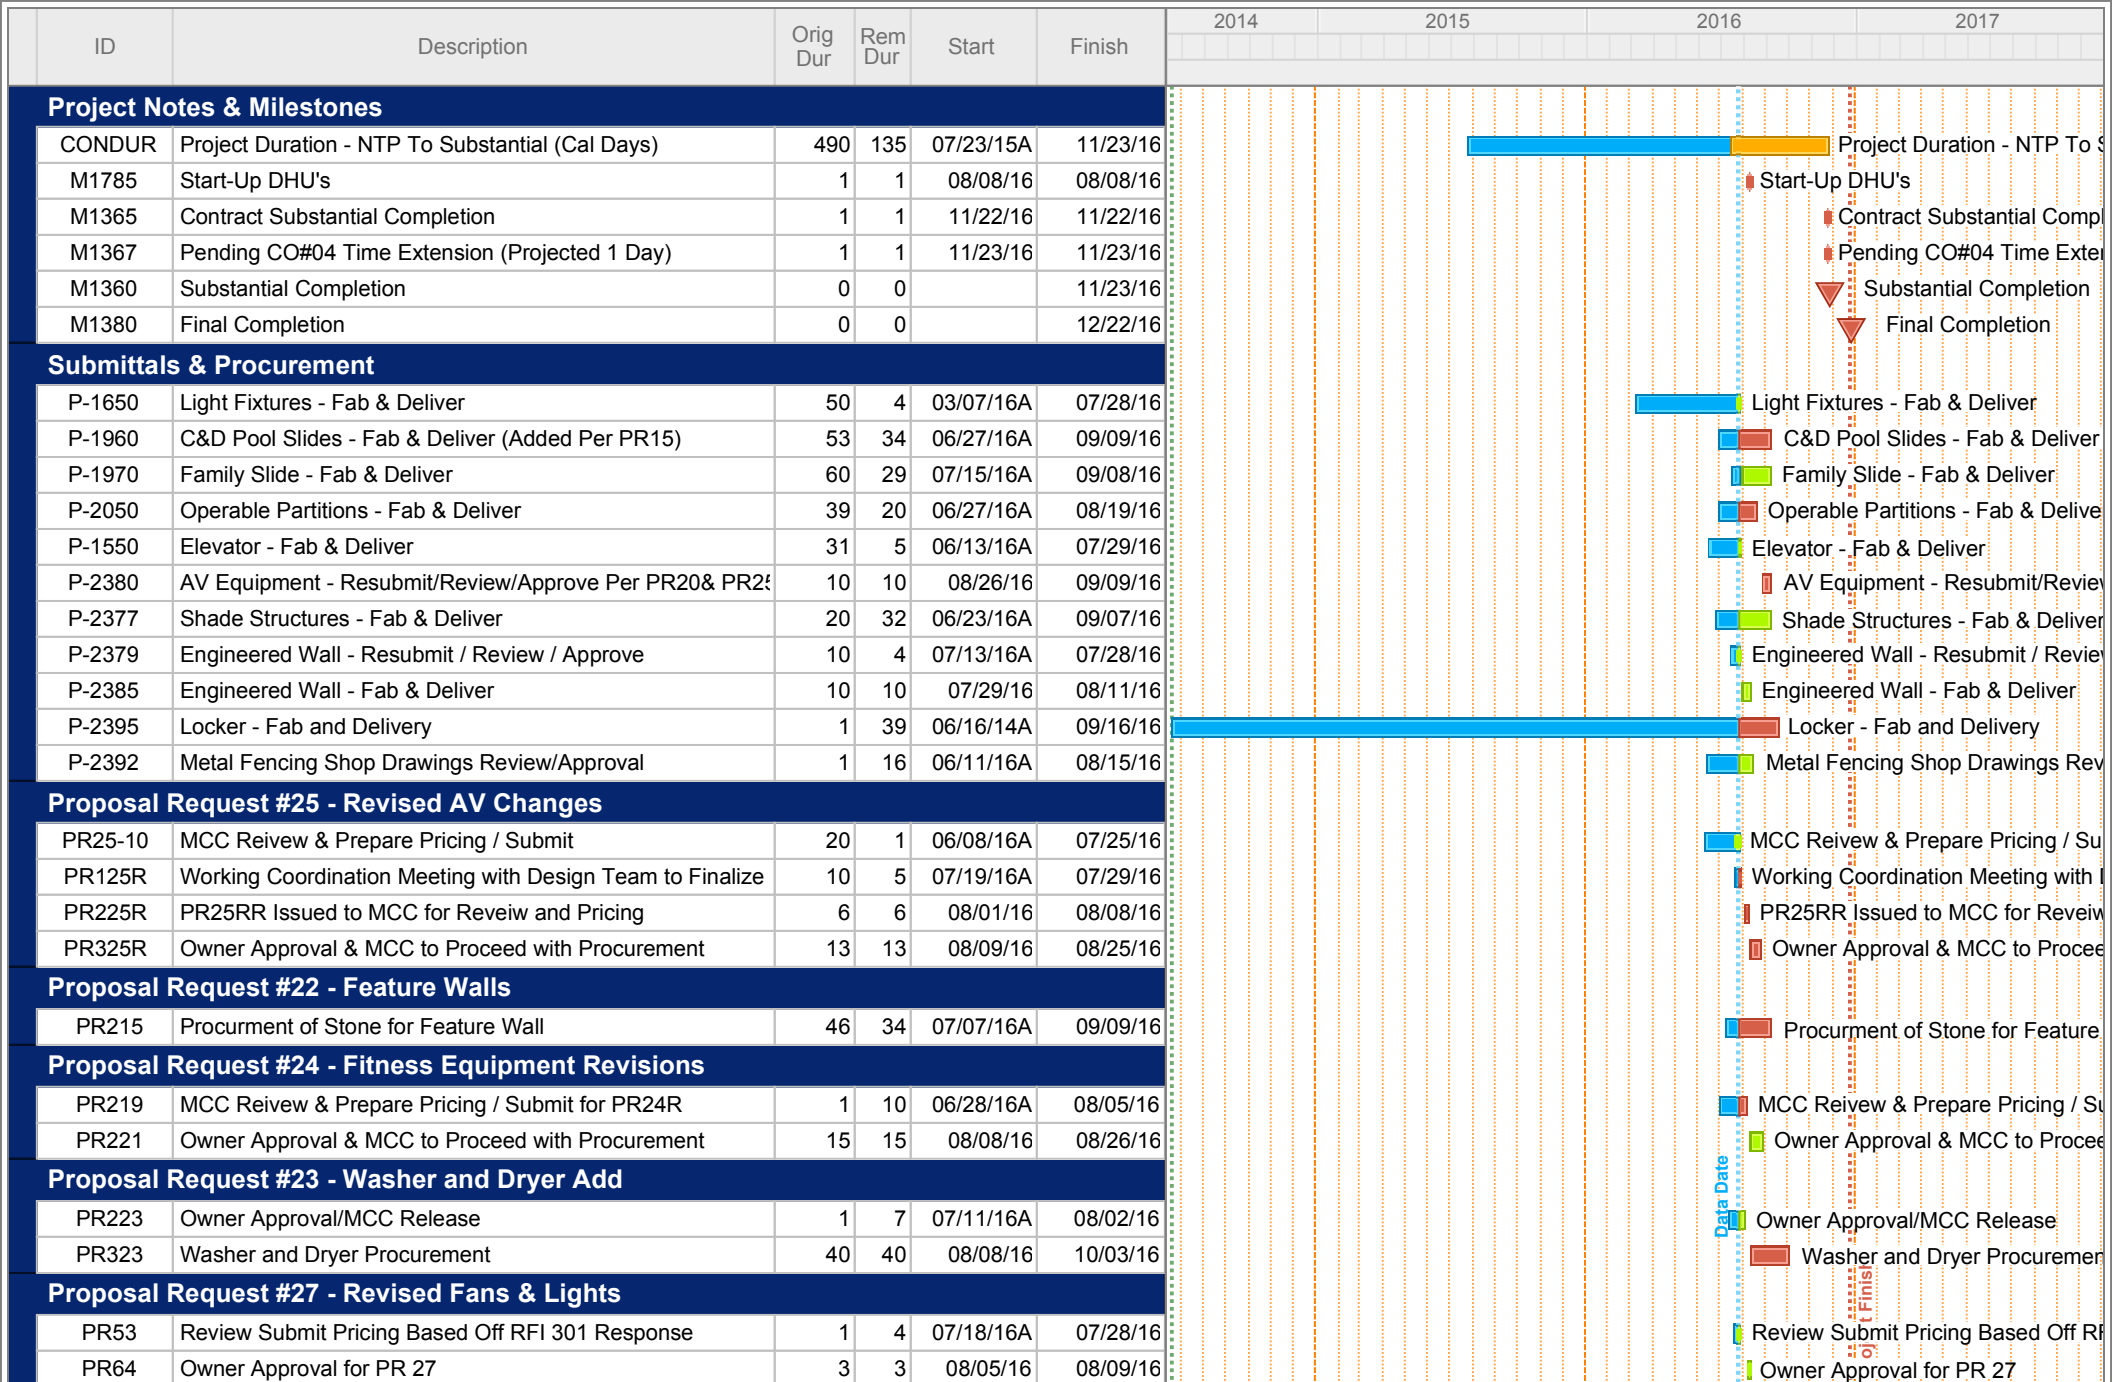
| ID | Description | Orig Dur | Rem Dur | Start | Finish |
|---|---|---|---|---|---|
| **Project Notes & Milestones** | | | | | |
| CONDUR | Project Duration - NTP To Substantial (Cal Days) | 490 | 135 | 07/23/15A | 11/23/16 |
| M1785 | Start-Up DHU's | 1 | 1 | 08/08/16 | 08/08/16 |
| M1365 | Contract Substantial Completion | 1 | 1 | 11/22/16 | 11/22/16 |
| M1367 | Pending CO#04 Time Extension (Projected 1 Day) | 1 | 1 | 11/23/16 | 11/23/16 |
| M1360 | Substantial Completion | 0 | 0 | | 11/23/16 |
| M1380 | Final Completion | 0 | 0 | | 12/22/16 |
| **Submittals & Procurement** | | | | | |
| P-1650 | Light Fixtures - Fab & Deliver | 50 | 4 | 03/07/16A | 07/28/16 |
| P-1960 | C&D Pool Slides - Fab & Deliver (Added Per PR15) | 53 | 34 | 06/27/16A | 09/09/16 |
| P-1970 | Family Slide - Fab & Deliver | 60 | 29 | 07/15/16A | 09/08/16 |
| P-2050 | Operable Partitions - Fab & Deliver | 39 | 20 | 06/27/16A | 08/19/16 |
| P-1550 | Elevator - Fab & Deliver | 31 | 5 | 06/13/16A | 07/29/16 |
| P-2380 | AV Equipment - Resubmit/Review/Approve Per PR20& PR2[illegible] | 10 | 10 | 08/26/16 | 09/09/16 |
| P-2377 | Shade Structures - Fab & Deliver | 20 | 32 | 06/23/16A | 09/07/16 |
| P-2379 | Engineered Wall - Resubmit / Review / Approve | 10 | 4 | 07/13/16A | 07/28/16 |
| P-2385 | Engineered Wall - Fab & Deliver | 10 | 10 | 07/29/16 | 08/11/16 |
| P-2395 | Locker - Fab and Delivery | 1 | 39 | 06/16/14A | 09/16/16 |
| P-2392 | Metal Fencing Shop Drawings Review/Approval | 1 | 16 | 06/11/16A | 08/15/16 |
| **Proposal Request #25 - Revised AV Changes** | | | | | |
| PR25-10 | MCC Reivew & Prepare Pricing / Submit | 20 | 1 | 06/08/16A | 07/25/16 |
| PR125R | Working Coordination Meeting with Design Team to Finalize | 10 | 5 | 07/19/16A | 07/29/16 |
| PR225R | PR25RR Issued to MCC for Reveiw and Pricing | 6 | 6 | 08/01/16 | 08/08/16 |
| PR325R | Owner Approval & MCC to Proceed with Procurement | 13 | 13 | 08/09/16 | 08/25/16 |
| **Proposal Request #22 - Feature Walls** | | | | | |
| PR215 | Procurment of Stone for Feature Wall | 46 | 34 | 07/07/16A | 09/09/16 |
| **Proposal Request #24 - Fitness Equipment Revisions** | | | | | |
| PR219 | MCC Reivew & Prepare Pricing / Submit for PR24R | 1 | 10 | 06/28/16A | 08/05/16 |
| PR221 | Owner Approval & MCC to Proceed with Procurement | 15 | 15 | 08/08/16 | 08/26/16 |
| **Proposal Request #23 - Washer and Dryer Add** | | | | | |
| PR223 | Owner Approval/MCC Release | 1 | 7 | 07/11/16A | 08/02/16 |
| PR323 | Washer and Dryer Procurement | 40 | 40 | 08/08/16 | 10/03/16 |
| **Proposal Request #27 - Revised Fans & Lights** | | | | | |
| PR53 | Review Submit Pricing Based Off RFI 301 Response | 1 | 4 | 07/18/16A | 07/28/16 |
| PR64 | Owner Approval for PR 27 | 3 | 3 | 08/05/16 | 08/09/16 |

2014 2015 2016 2017

Project Duration - NTP To S
Start-Up DHU's
Contract Substantial Compl
Pending CO#04 Time Exte
Substantial Completion
Final Completion
Light Fixtures - Fab & Deliver
C&D Pool Slides - Fab & Deliver
Family Slide - Fab & Deliver
Operable Partitions - Fab & Delive
Elevator - Fab & Deliver
AV Equipment - Resubmit/Revie
Shade Structures - Fab & Deliver
Engineered Wall - Resubmit / Revie
Engineered Wall - Fab & Deliver
Locker - Fab and Delivery
Metal Fencing Shop Drawings Rev
MCC Reivew & Prepare Pricing / Su
Working Coordination Meeting with I
PR25RR Issued to MCC for Reveiw
Owner Approval & MCC to Procee
Procurment of Stone for Feature
MCC Reivew & Prepare Pricing / Su
Owner Approval & MCC to Procee
Data Date
Owner Approval/MCC Release
Washer and Dryer Procuremen
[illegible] Finis
Review Submit Pricing Based Off RI
Owner Approval for PR 27